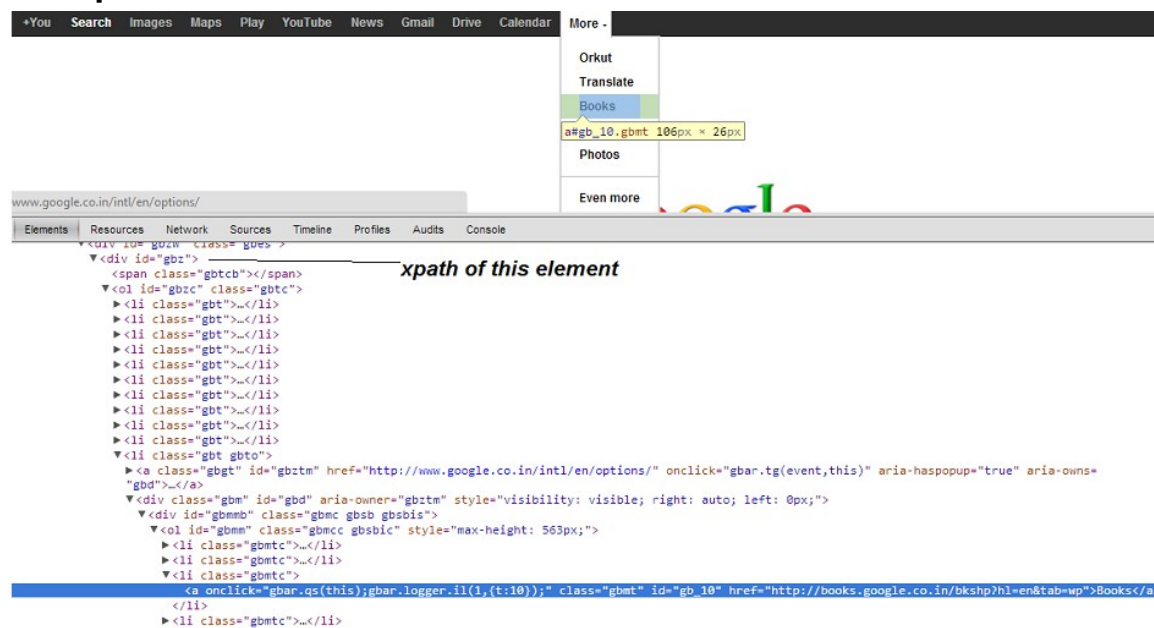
+You Search Images Maps Play YouTube News Gmail Drive Calendar More ▾

Orkut
Translate
Books
a#gb_10.gbmt 106px × 26px
Photos

Even more

www.google.co.in/intl/en/options/

Elements Resources Network Sources Timeline Profiles Audits Console

▼<div id="gbzw" class="gbes">
▼<div id="gbz">
xpath of this element
<span class="gbtcb"></span>
▼<ol id="gbzc" class="gbtc">
▶<li class="gbt">…</li>
▶<li class="gbt">…</li>
▶<li class="gbt">…</li>
▶<li class="gbt">…</li>
▶<li class="gbt">…</li>
▶<li class="gbt">…</li>
▶<li class="gbt">…</li>
▶<li class="gbt">…</li>
▶<li class="gbt">…</li>
▶<li class="gbt">…</li>
▶<li class="gbt">…</li>
▼<li class="gbt gbto">
▶<a class="gbgt" id="gbztm" href="http://www.google.co.in/intl/en/options/" onclick="gbar.tg(event,this)" aria-haspopup="true" aria-owns="gbd">…</a>
▼<div class="gbm" id="gbd" aria-owner="gbztm" style="visibility: visible; right: auto; left: 0px;">
▼<div id="gbmmb" class="gbmc gbsb gbsbis">
▼<ol id="gbmm" class="gbmcc gbsbic" style="max-height: 563px;">
▶<li class="gbmtc">…</li>
▶<li class="gbmtc">…</li>
▼<li class="gbmtc">
<a onclick="gbar.qs(this);gbar.logger.il(1,{t:10});" class="gbmt" id="gb_10" href="http://books.google.co.in/bkshp?hl=en&tab=wp">Books</a
</li>
▶<li class="gbmtc">…</li>